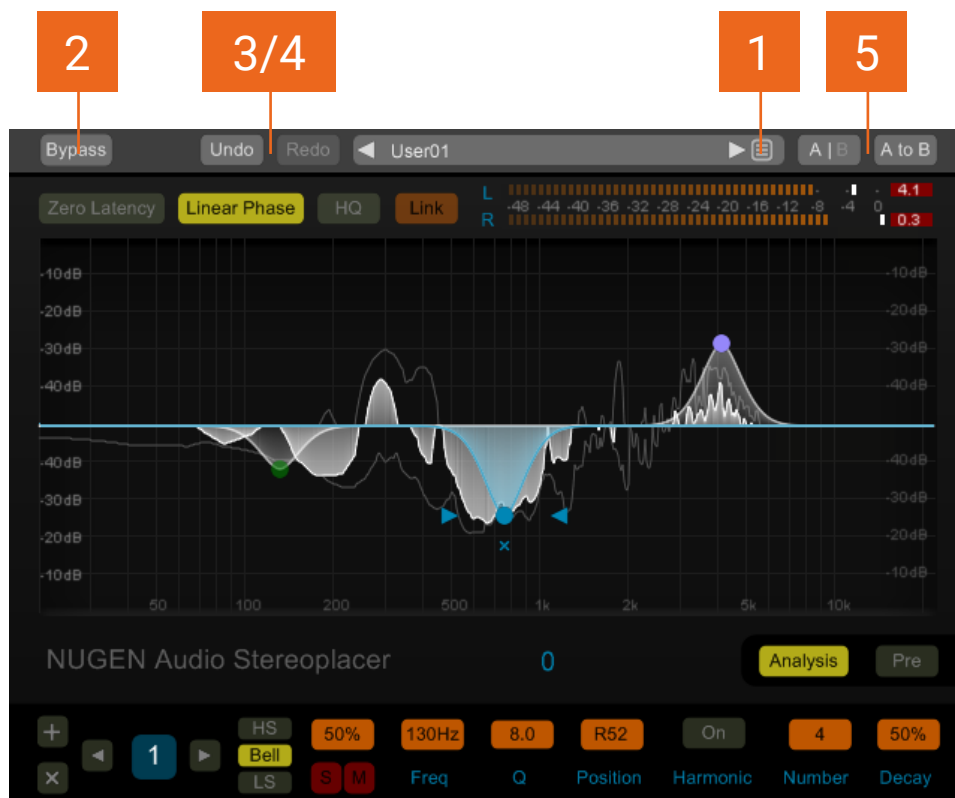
2
3/4
1
5

Bypass
Undo
Redo
User01
A | B
A to B

Zero Latency
Linear Phase
HQ
Link

L
R
-48 -44 -40 -36 -32 -28 -24 -20 -16 -12 -8 -4 0
4.1
0.3

-10dB
-20dB
-30dB
-40dB
-40dB
-30dB
-20dB
-10dB

-10dB
-20dB
-30dB
-40dB
-40dB
-30dB
-20dB
-10dB

50
100
200
500
1k
2k
5k
10k

NUGEN Audio Stereoplacer
0
Analysis
Pre

+
×
1
HS
Bell
LS
50%
S
M
130Hz
Freq
8.0
Q
R52
Position
On
Harmonic
4
Number
50%
Decay